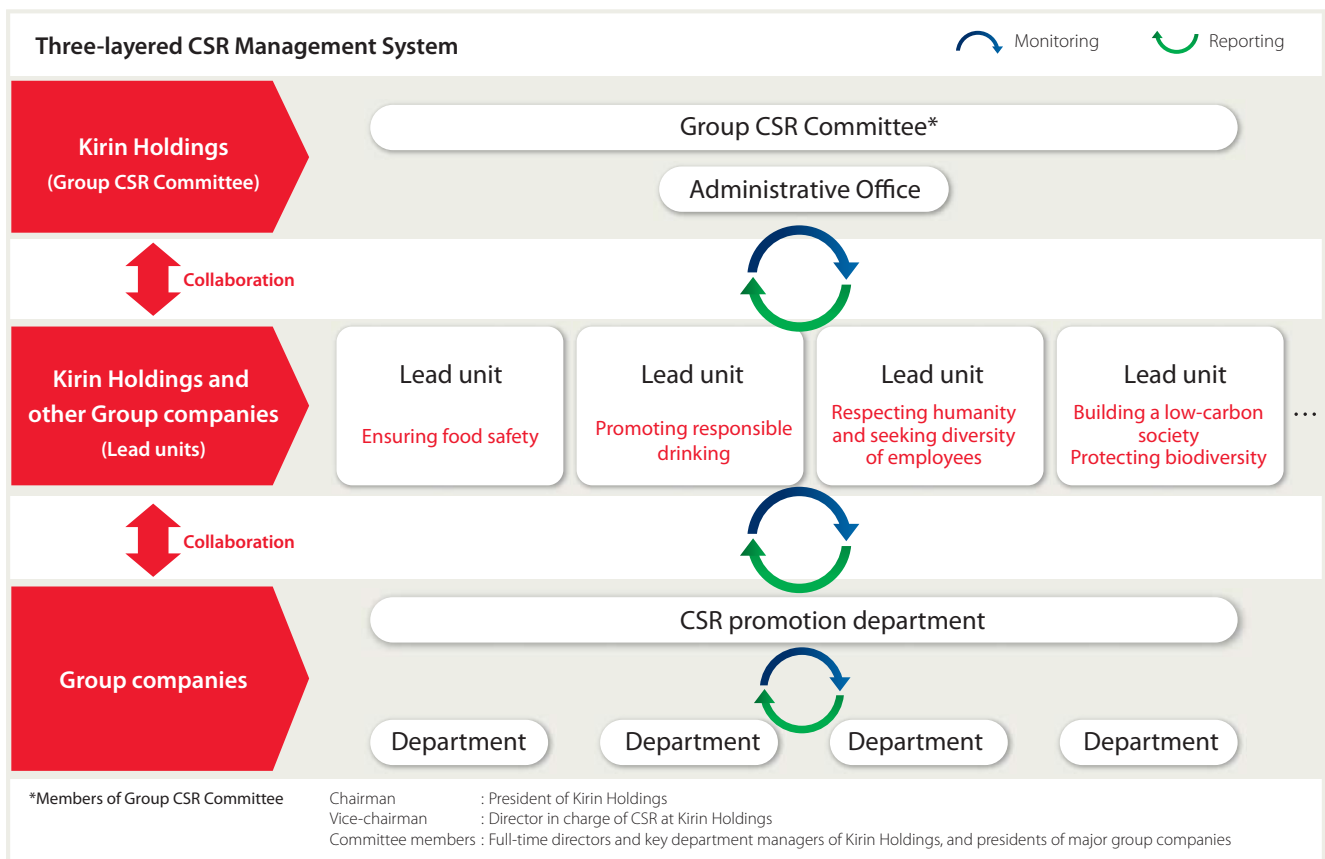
Three-layered CSR Management System

Monitoring

Reporting

Kirin Holdings
(Group CSR Committee)

Group CSR Committee*

Administrative Office

Collaboration

Kirin Holdings and other Group companies
(Lead units)

Lead unit
Ensuring food safety

Lead unit
Promoting responsible drinking

Lead unit
Respecting humanity and seeking diversity of employees

Lead unit
Building a low-carbon society
Protecting biodiversity

…

Collaboration

Group companies

CSR promotion department

Department

Department

Department

Department

*Members of Group CSR Committee

Chairman : President of Kirin Holdings
Vice-chairman : Director in charge of CSR at Kirin Holdings
Committee members : Full-time directors and key department managers of Kirin Holdings, and presidents of major group companies